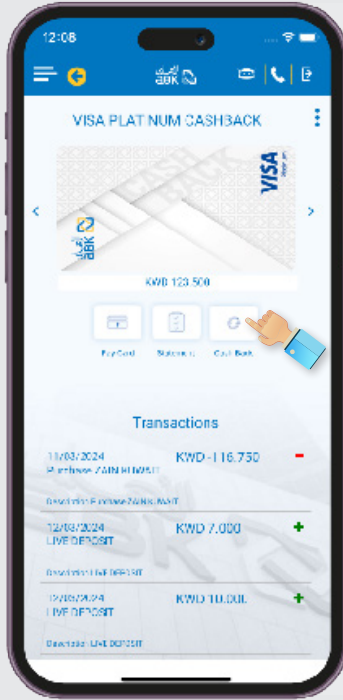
12:08

ABK

VISA PLATINUM CASHBACK

CASH BACK

VISA

ABK

KWD 123.500

Pay Card

Statement

Cash Back

Transactions

11/03/2024
Purchase ZAIN KUWAIT

KWD -116.750

Description: Purchase ZAIN KUWAIT

12/03/2024
LIVE DEPOSIT

KWD 7.000

Description: LIVE DEPOSIT

12/03/2024
LIVE DEPOSIT

KWD 10.000

Description: LIVE DEPOSIT